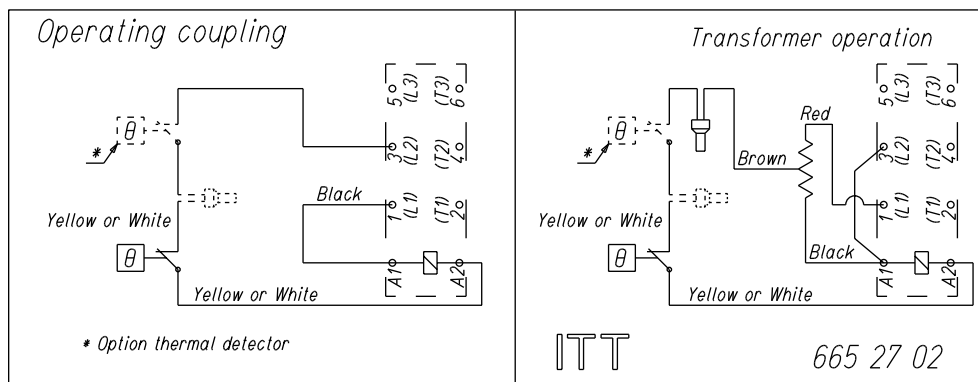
Operating coupling

θ
*
Yellow or White
θ
Black
Yellow or White
5 (L3) (T3) 6
3 (L2) (T2) 4
1 (L1) (T1) 2
A1 A2

* Option thermal detector

Transformer operation

θ
*
Red
Brown
Yellow or White
θ
Black
Yellow or White
5 (L3) (T3) 6
3 (L2) (T2) 4
1 (L1) (T1) 2
A1 A2

ITT

665 27 02